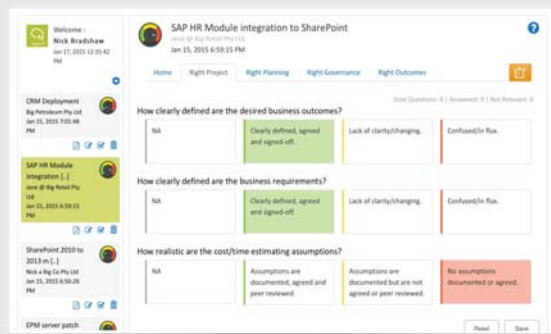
Welcome : Nick Bradshaw
Jan 17, 2015 12:35:42 PM

CRM Deployment
Big Petroleum Pty Ltd
Jan 15, 2015 7:03:48 PM

SAP HR Module Integration [..]
Jane @ Big Retail Pty Ltd
Jan 15, 2015 6:59:15 PM

SharePoint 2010 to 2013 m [..]
Nick @ Big Co Pty Ltd
Jan 15, 2015 6:56:26 PM

EPM server patch

SAP HR Module integration to SharePoint
Jane @ Big Retail Pty Ltd
Jan 15, 2015 6:59:15 PM

Home | Right Project | Right Planning | Right Governance | Right Outcomes

Total Questions: 9 | Answered: 9 | Not Relevant: 0

How clearly defined are the desired business outcomes?

| NA | Clearly defined, agreed and signed-off. | Lack of clarity/changing. | Confused/in flux. |
|---|---|---|---|

How clearly defined are the business requirements?

| NA | Clearly defined, agreed and signed-off. | Lack of clarity/changing. | Confused/in flux. |
|---|---|---|---|

How realistic are the cost/time estimating assumptions?

| NA | Assumptions are documented, agreed and peer reviewed. | Assumptions are documented but are not agreed or peer reviewed. | No assumptions documented or agreed. |
|---|---|---|---|

Reset | Save